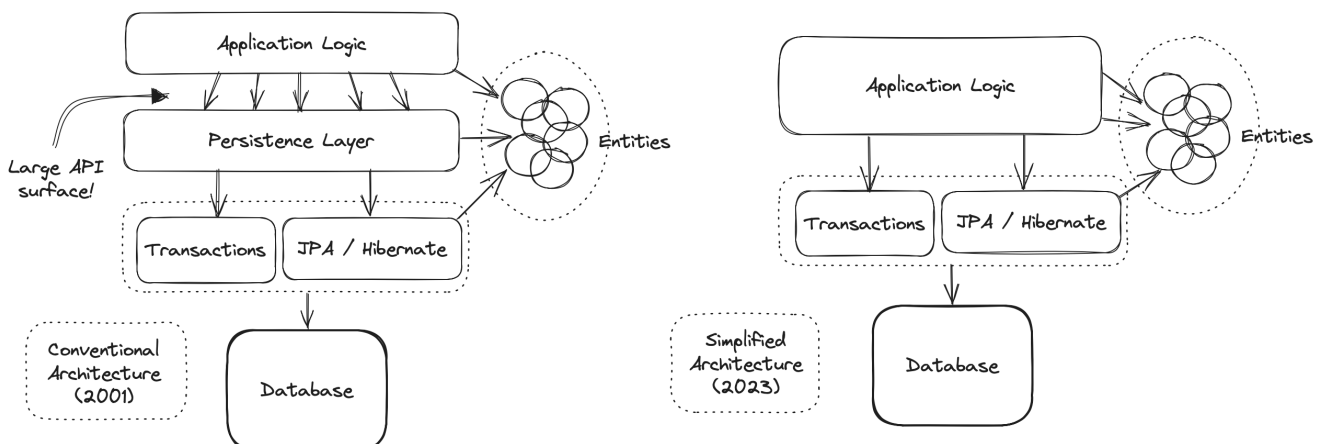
Application Logic

Large API surface!

Persistence Layer

Entities

Transactions

JPA / Hibernate

Conventional Architecture (2001)

Database

Application Logic

Entities

Transactions

JPA / Hibernate

Simplified Architecture (2023)

Database